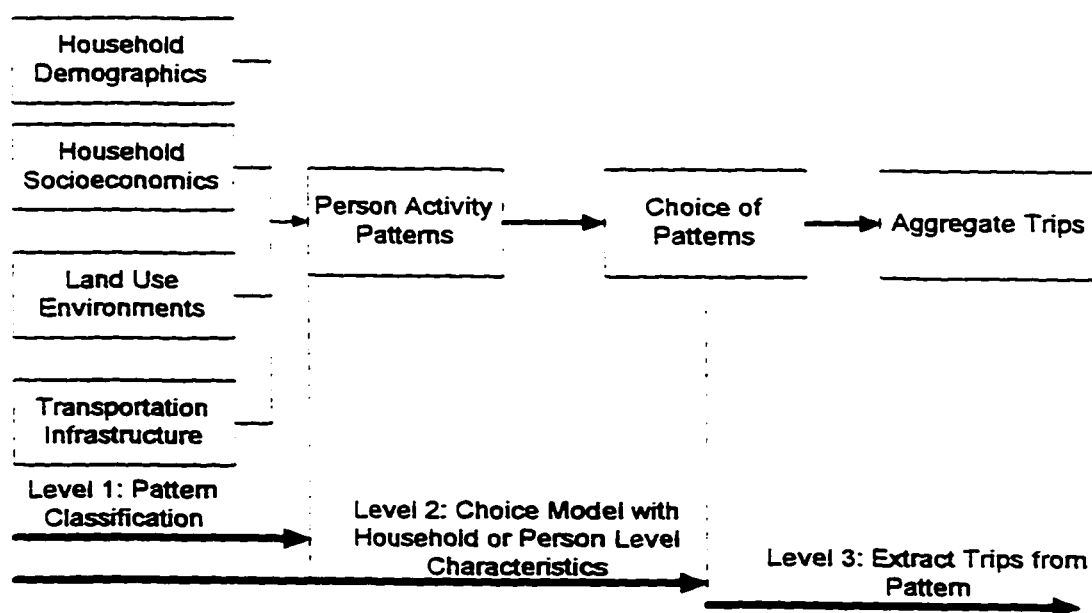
Household Demographics

Household Socioeconomics

Land Use Environments

Transportation Infrastructure

Person Activity Patterns

Choice of Patterns

Aggregate Trips

Level 1: Pattern Classification

Level 2: Choice Model with Household or Person Level Characteristics

Level 3: Extract Trips from Pattern